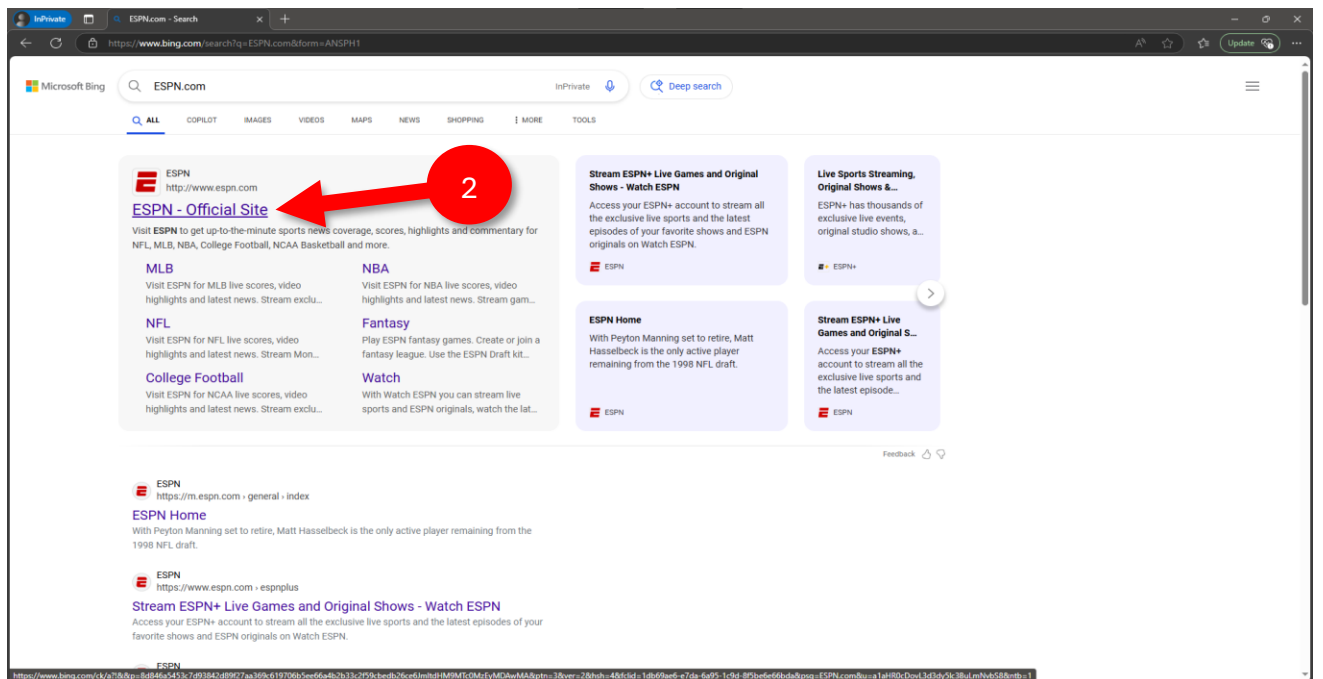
InPrivate
ESPN.com - Search
https://www.bing.com/search?q=ESPN.com&form=ANSPH1
Update

Microsoft Bing
ESPN.com
InPrivate
Deep search

ALL COPILOT IMAGES VIDEOS MAPS NEWS SHOPPING ⋮ MORE TOOLS

ESPN
http://www.espn.com
ESPN - Official Site
2
Visit **ESPN** to get up-to-the-minute sports news coverage, scores, highlights and commentary for NFL, MLB, NBA, College Football, NCAA Basketball and more.

MLB
Visit ESPN for MLB live scores, video highlights and latest news. Stream exclu...

NBA
Visit ESPN for NBA live scores, video highlights and latest news. Stream gam...

NFL
Visit ESPN for NFL live scores, video highlights and latest news. Stream Mon...

Fantasy
Play ESPN fantasy games. Create or join a fantasy league. Use the ESPN Draft kit...

College Football
Visit ESPN for NCAA live scores, video highlights and latest news. Stream exclu...

Watch
With Watch ESPN you can stream live sports and ESPN originals, watch the lat...

Stream ESPN+ Live Games and Original Shows - Watch ESPN
Access your ESPN+ account to stream all the exclusive live sports and the latest episodes of your favorite shows and ESPN originals on Watch ESPN.
ESPN

Live Sports Streaming, Original Shows &...
ESPN+ has thousands of exclusive live events, original studio shows, a...
ESPN+

ESPN Home
With Peyton Manning set to retire, Matt Hasselbeck is the only active player remaining from the 1998 NFL draft.
ESPN

Stream ESPN+ Live Games and Original S...
Access your **ESPN+** account to stream all the exclusive live sports and the latest episode...
ESPN

Feedback

ESPN
https://m.espn.com › general › index
ESPN Home
With Peyton Manning set to retire, Matt Hasselbeck is the only active player remaining from the 1998 NFL draft.

ESPN
https://www.espn.com › espnplus
Stream ESPN+ Live Games and Original Shows - Watch ESPN
Access your ESPN+ account to stream all the exclusive live sports and the latest episodes of your favorite shows and ESPN originals on Watch ESPN.

ESPN
https://www.bing.com/ck/a?!&&p=8d846a5453c7d93842d89f27aa369c619706b5ee66a4b2b33c2f59cbedb26ce6JmltdHM9MTc0MzEyMDAwMA&ptn=3&ver=2&hsh=4&fclid=1db69ae6-e7da-6a95-1c9d-8f5be6e66bda&psq=ESPN.com&u=a1aHR0cDovL3d3dy5lc3BuLmNvbS8&ntb=1